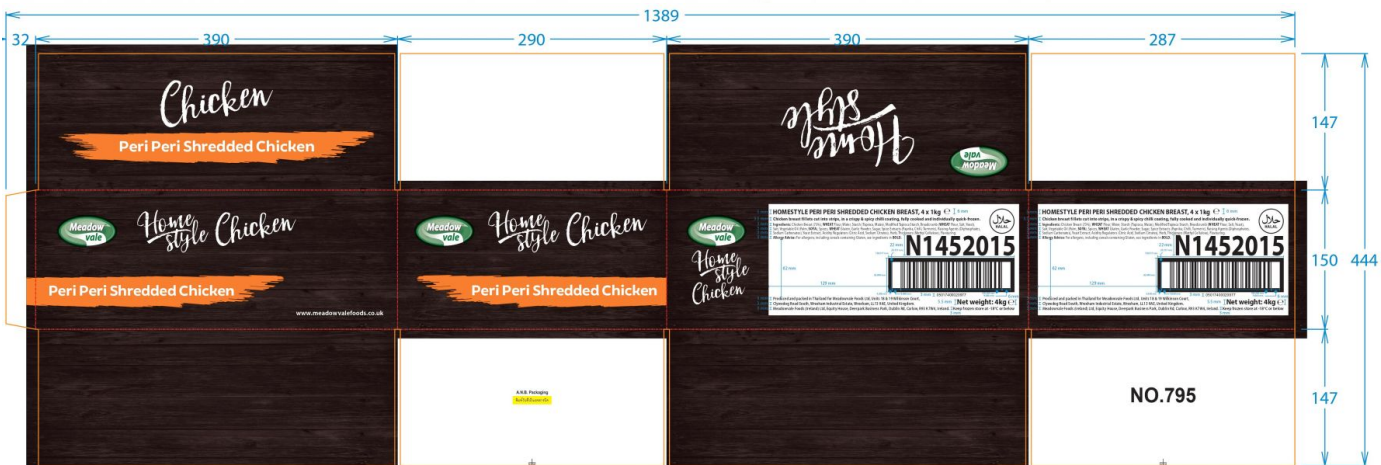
1389

32

390

290

390

287

147

150

444

147

Chicken

Peri Peri Shredded Chicken

Home style

Meadow vale

Meadow vale

Home style Chicken

Peri Peri Shredded Chicken

www.meadowvalefoods.co.uk

Meadow vale

Home style Chicken

Peri Peri Shredded Chicken

Meadow vale

Home style Chicken

HOMESTYLE PERI PERI SHREDDED CHICKEN BREAST, 4 x 1kg

Chicken breast fillets cut into strips, in a crispy & spicy chilli coating, fully cooked and individually quick-frozen.

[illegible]

N1452015

Net weight: 4kg

HALAL

HOMESTYLE PERI PERI SHREDDED CHICKEN BREAST, 4 x 1kg

Chicken breast fillets cut into strips, in a crispy & spicy chilli coating, fully cooked and individually quick-frozen.

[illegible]

N1452015

Net weight: 4kg

HALAL

A.N.B. Packaging

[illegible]

NO.795